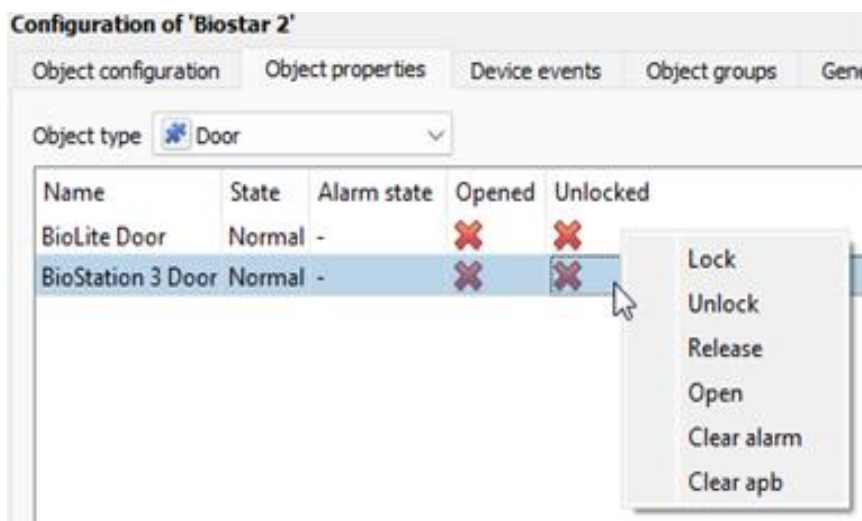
Configuration of 'Biostar 2'

Object configuration | Object properties | Device events | Object groups | Gen

Object type Door

| Name | State | Alarm state | Opened | Unlocked |
|---|---|---|---|---|
| BioLite Door | Normal | - | | |
| BioStation 3 Door | Normal | - | | |

Lock
Unlock
Release
Open
Clear alarm
Clear apb